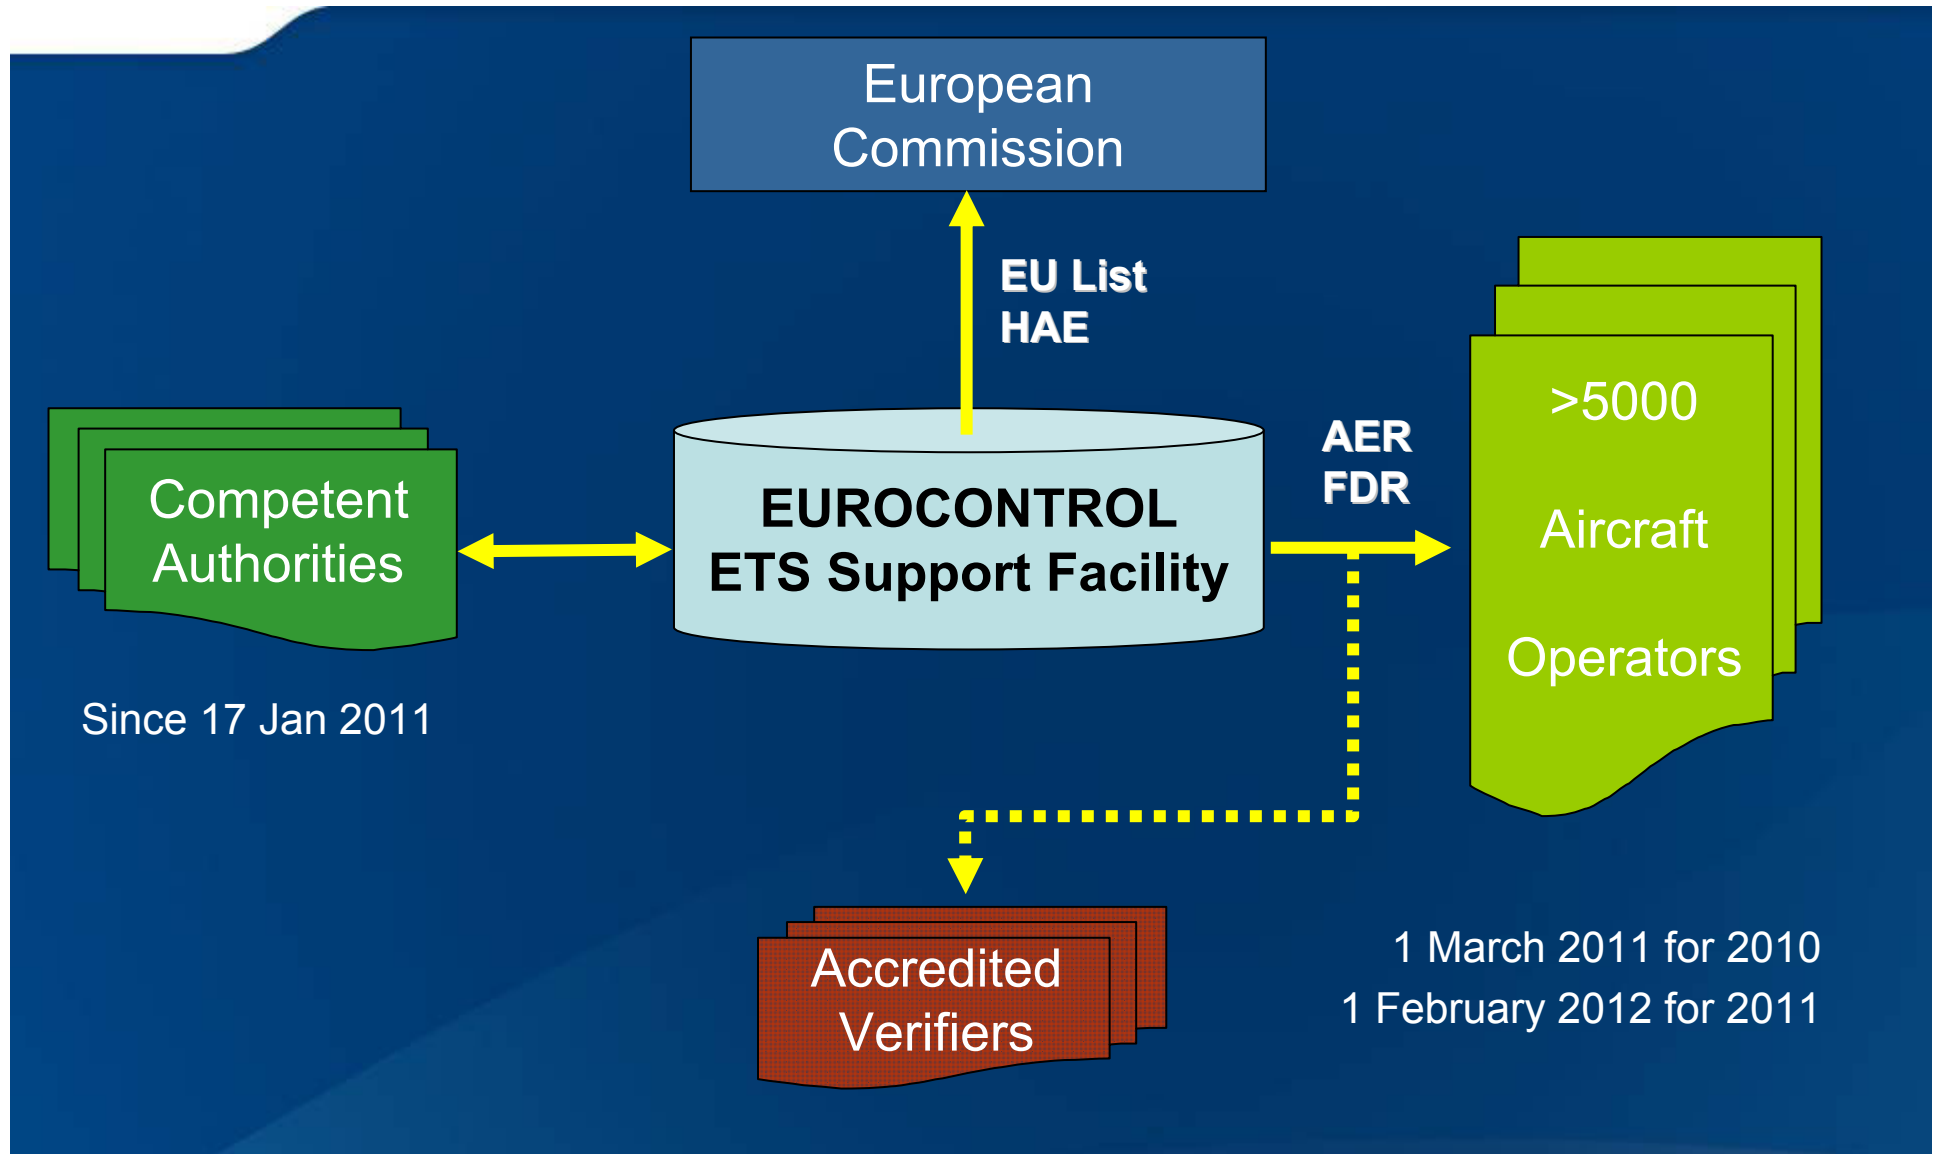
European Commission

EU List
HAE

Competent Authorities

Since 17 Jan 2011

EUROCONTROL
ETS Support Facility

AER
FDR

>5000
Aircraft
Operators

Accredited Verifiers

1 March 2011 for 2010
1 February 2012 for 2011